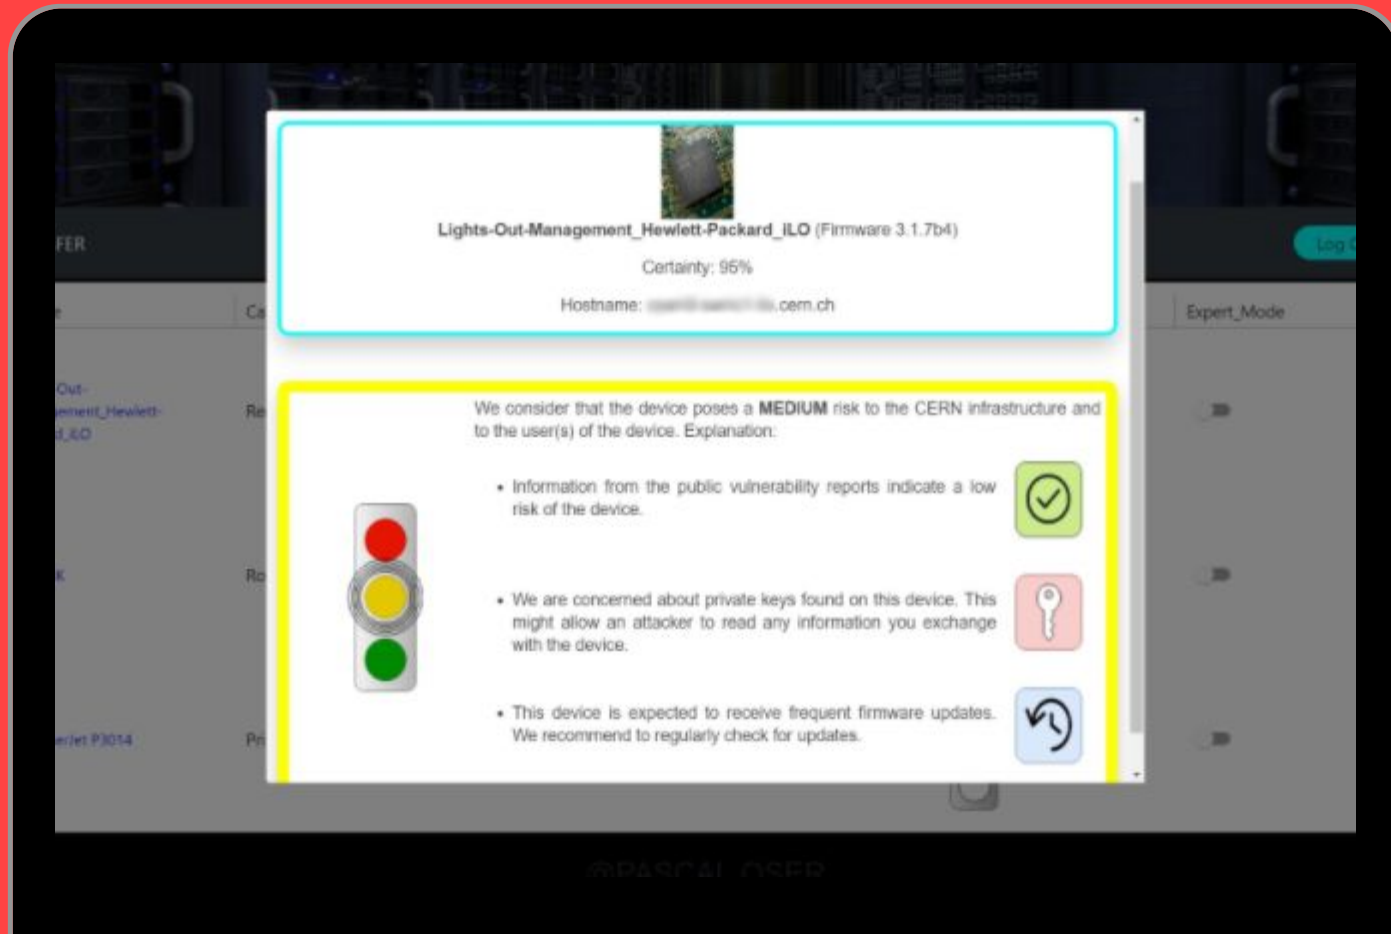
FER

Log

Ca

Expert_Mode

Out-
ement_Hewlett-
d_iLO

Re

K

Ro

erJet P3014

Pr

Lights-Out-Management_Hewlett-Packard_iLO (Firmware 3.1.7b4)

Certainty: 95%

Hostname: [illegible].cern.ch

We consider that the device poses a MEDIUM risk to the CERN infrastructure and to the user(s) of the device. Explanation:

• Information from the public vulnerability reports indicate a low risk of the device.

• We are concerned about private keys found on this device. This might allow an attacker to read any information you exchange with the device.

• This device is expected to receive frequent firmware updates. We recommend to regularly check for updates.

@PASCAL OSER